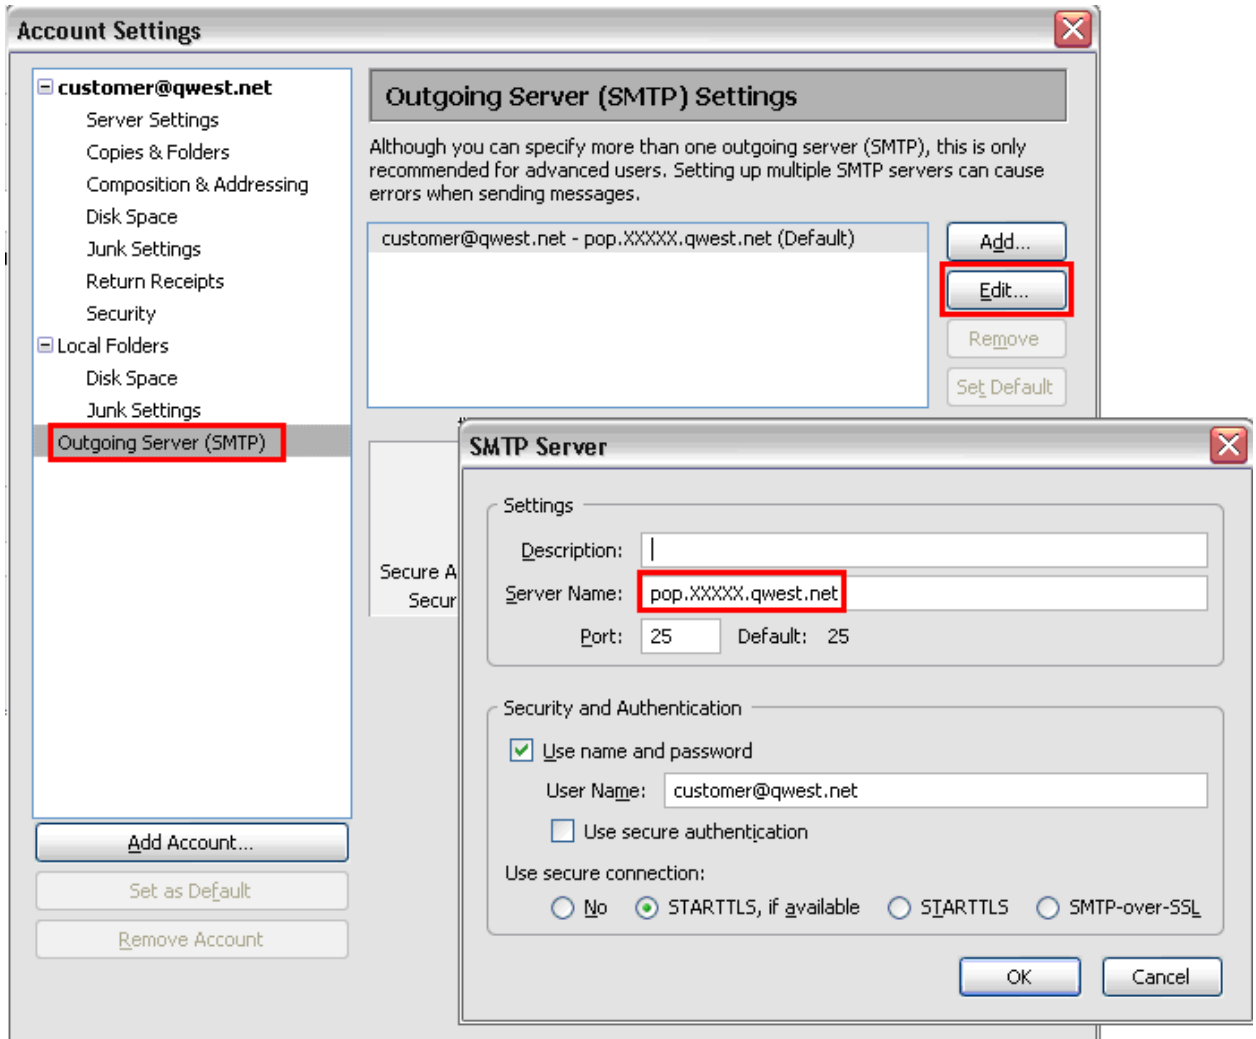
Account Settings

customer@qwest.net
Server Settings
Copies & Folders
Composition & Addressing
Disk Space
Junk Settings
Return Receipts
Security
Local Folders
Disk Space
Junk Settings
Outgoing Server (SMTP)

Add Account...
Set as Default
Remove Account

Outgoing Server (SMTP) Settings

Although you can specify more than one outgoing server (SMTP), this is only recommended for advanced users. Setting up multiple SMTP servers can cause errors when sending messages.

customer@qwest.net - pop.XXXXX.qwest.net (Default)

Add...
Edit...
Remove
Set Default

Secure A
Secur

SMTP Server

Settings
Description:
Server Name: pop.XXXXX.qwest.net
Port: 25 Default: 25

Security and Authentication
Use name and password
User Name: customer@qwest.net
Use secure authentication
Use secure connection:
No STARTTLS, if available STARTTLS SMTP-over-SSL

OK
Cancel